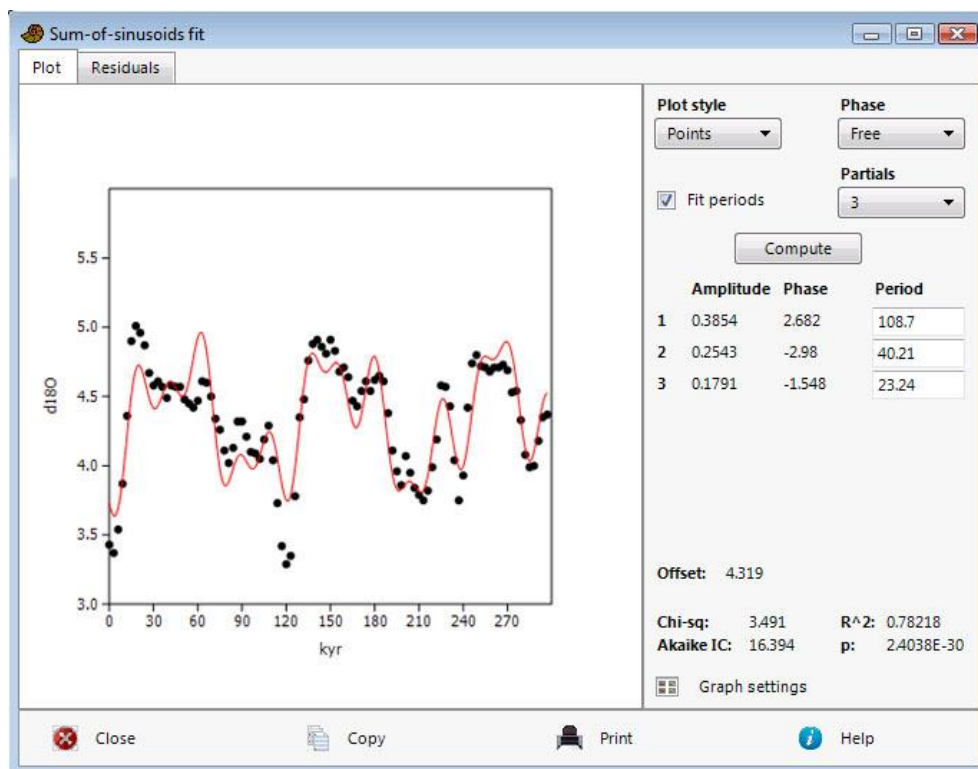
Sum-of-sinusoids fit

Plot | Residuals

5.5
5.0
4.5
4.0
3.5
3.0
d18O
0 30 60 90 120 150 180 210 240 270
kyr

Plot style
Points
Phase
Free
Partials
3
Fit periods
Compute

| | Amplitude | Phase | Period |
|---|---|---|---|
| 1 | 0.3854 | 2.682 | 108.7 |
| 2 | 0.2543 | -2.98 | 40.21 |
| 3 | 0.1791 | -1.548 | 23.24 |

Offset: 4.319

Chi-sq: 3.491 R^2: 0.78218
Akaike IC: 16.394 p: 2.4038E-30

Graph settings

Close Copy Print Help